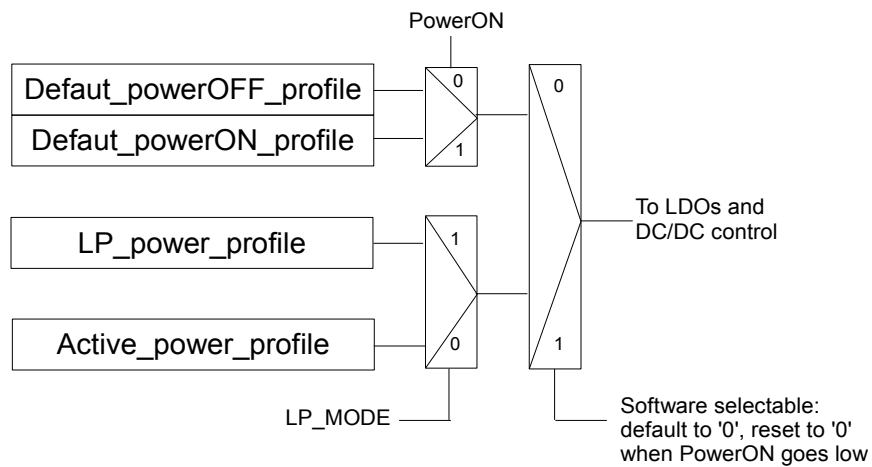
PowerON

Defaut_powerOFF_profile

Defaut_powerON_profile

0

1

0

To LDOs and DC/DC control

LP_power_profile

1

Active_power_profile

0

1

LP_MODE

Software selectable: default to '0', reset to '0' when PowerON goes low